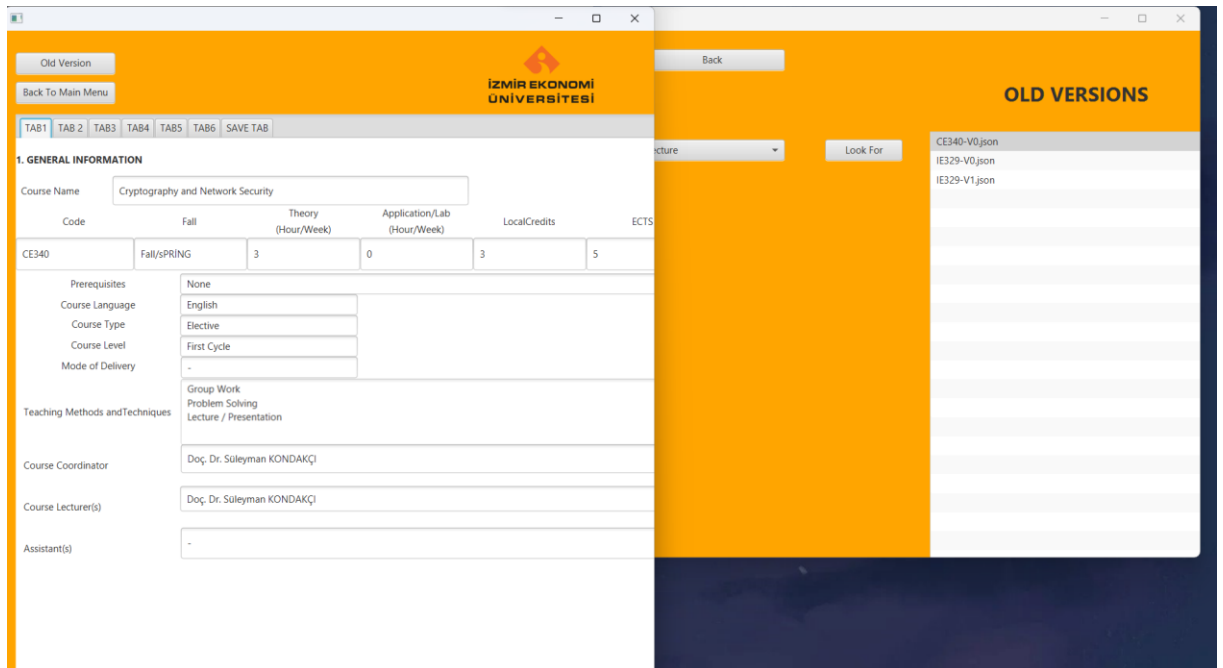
Old Version

Back To Main Menu

İZMİR EKONOMİ ÜNİVERSİTESİ

TAB1 | TAB 2 | TAB3 | TAB4 | TAB5 | TAB6 | SAVE TAB

1. GENERAL INFORMATION

Course Name | Cryptography and Network Security

| Code | Fall | Theory (Hour/Week) | Application/Lab (Hour/Week) | LocalCredits | ECTS |
|---|---|---|---|---|---|
| CE340 | Fall/sPRİNG | 3 | 0 | 3 | 5 |

Prerequisites | None

Course Language | English

Course Type | Elective

Course Level | First Cycle

Mode of Delivery | -

Teaching Methods andTechniques | Group Work
Problem Solving
Lecture / Presentation

Course Coordinator | Doç. Dr. Süleyman KONDAKÇI

Course Lecturer(s) | Doç. Dr. Süleyman KONDAKÇI

Assistant(s) | -

Back

OLD VERSIONS

cture

Look For

CE340-V0.json
IE329-V0.json
IE329-V1.json